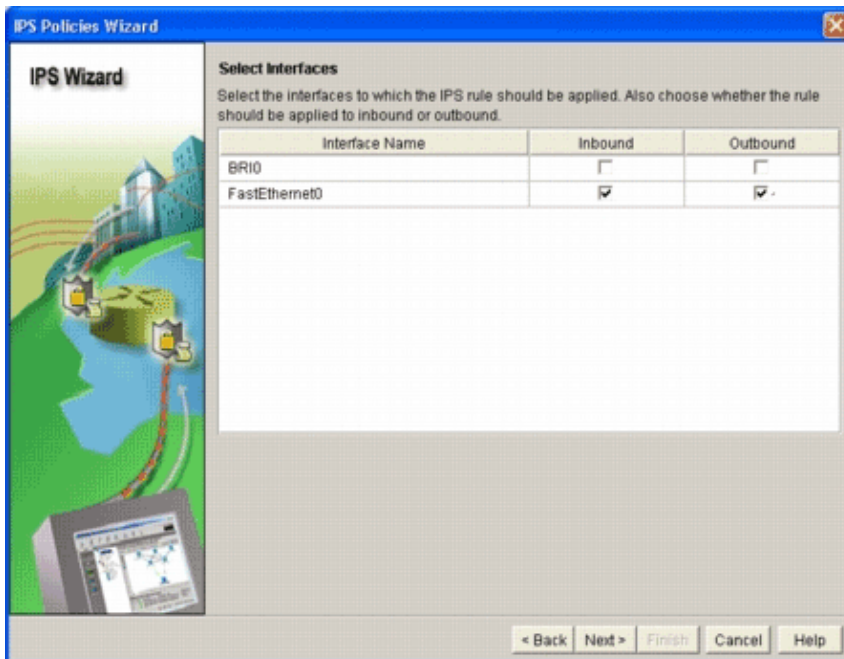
IPS Policies Wizard

IPS Wizard

Select Interfaces

Select the interfaces to which the IPS rule should be applied. Also choose whether the rule should be applied to inbound or outbound.

| Interface Name | Inbound | Outbound |
|---|---|---|
| BRI0 | ☐ | ☐ |
| FastEthernet0 | ☑ | ☑ |

< Back  Next >  Finish  Cancel  Help